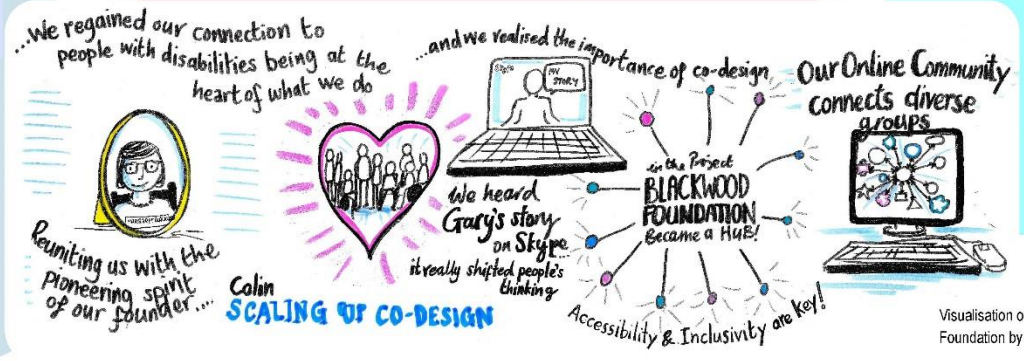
...We regained our connection to people with disabilities being at the heart of what we do

Reuniting us with the Pioneering spirit of our founder...

Colin

SCALING UP CO-DESIGN

...and we realised the importance of co-design

Skype

MY STORY

We heard Gary's story on Skype... it really shifted people's thinking

in the Project BLACKWOOD FOUNDATION Became a HUB!

Accessibility & Inclusivity are key!

Our Online Community connects diverse groups

Visualisation o
Foundation by